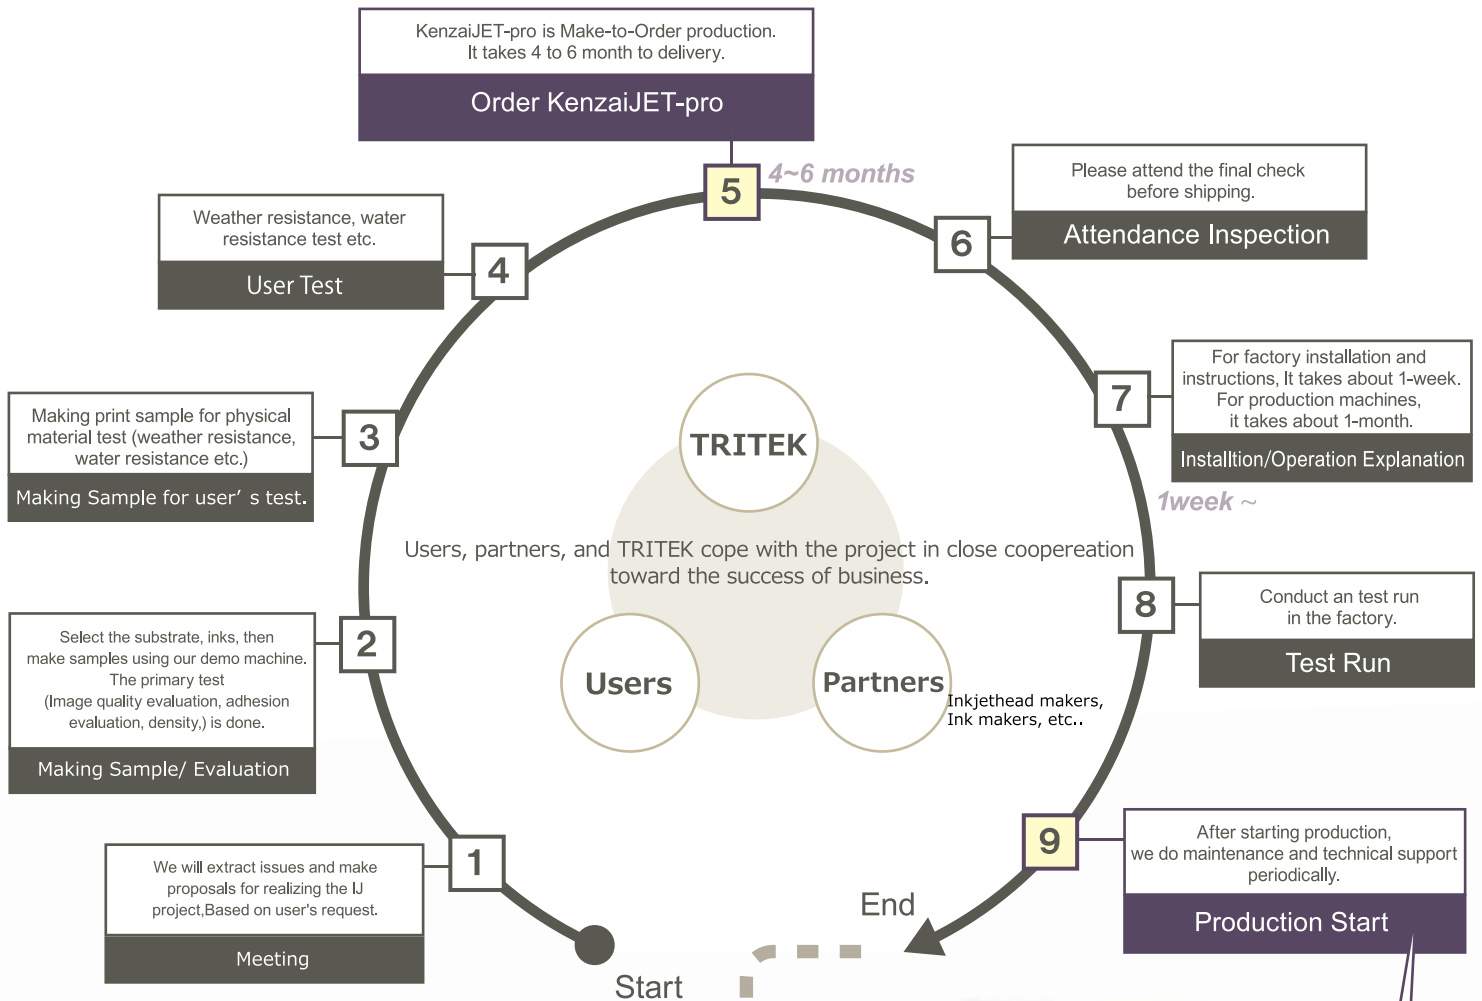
KenzaiJET-pro is Make-to-Order production.
It takes 4 to 6 month to delivery.

Order KenzaiJET-pro

5

4~6 months

Please attend the final check before shipping.

Attendance Inspection

6

Weather resistance, water resistance test etc.

User Test

4

Making print sample for physical material test (weather resistance, water resistance etc.)

Making Sample for user' s test.

3

For factory installation and instructions, It takes about 1-week.
For production machines, it takes about 1-month.

Installtion/Operation Explanation

7

1week ~

TRITEK

Users, partners, and TRITEK cope with the project in close coopereation toward the success of business.

Select the substrate, inks, then make samples using our demo machine.
The primary test
(Image quality evaluation, adhesion evaluation, density,) is done.

Making Sample/ Evaluation

2

Users

Partners

Inkjethead makers, Ink makers, etc..

8

Conduct an test run in the factory.

Test Run

We will extract issues and make proposals for realizing the IJ project,Based on user's request.

Meeting

1

9

After starting production, we do maintenance and technical support periodically.

Production Start

End

Start